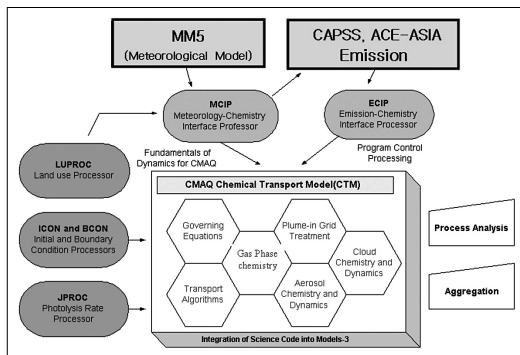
MM5
(Meteorological Model)

CAPSS, ACE-ASIA
Emission

MCIP
Meteorology-Chemistry
Interface Professor

ECIP
Emission-Chemistry
Interface Processor

LUPROC
Land use Processor

Fundamentals of
Dynamics for CMAQ

Program Control
Processing

CMAQ Chemical Transport Model(CTM)

ICON and BCON
Initial and Boundary
Condition Processors

Governing
Equations

Plume-in Grid
Treatment

Gas Phase
chemistry

Cloud
Chemistry and
Dynamics

Process Analysis

JPROC
Photolysis Rate
Processor

Transport
Algorithms

Aerosol
Chemistry and
Dynamics

Aggregation

Integration of Science Code into Models-3